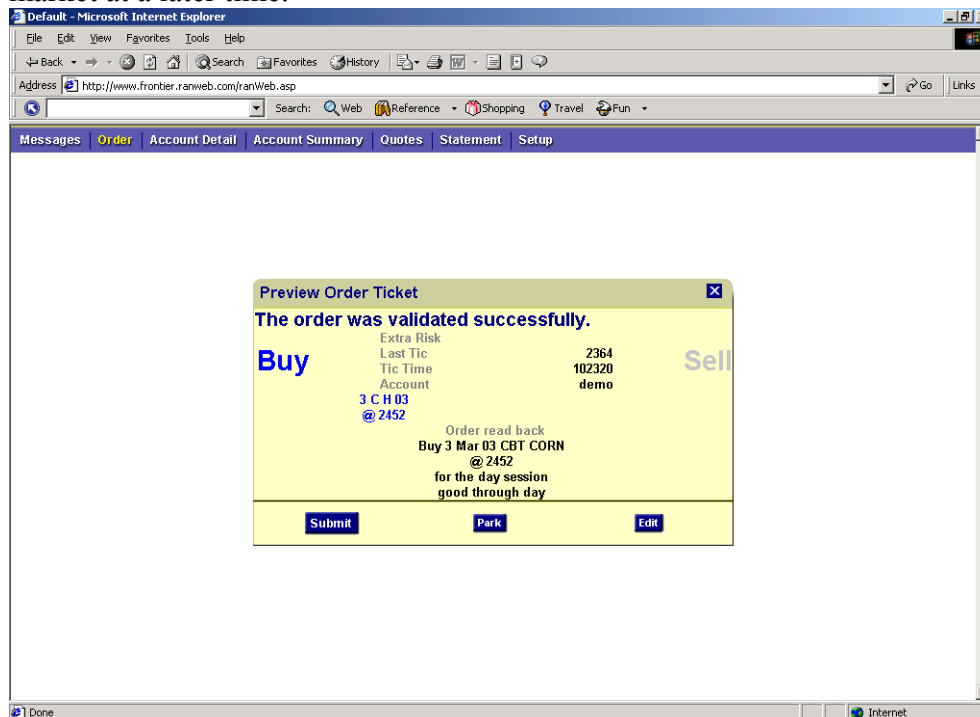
market at a later time.

Default - Microsoft Internet Explorer

File Edit View Favorites Tools Help

Back Search Favorites History

Address http://www.frontier.ranweb.com/ranWeb.asp Go Links

Search: Web Reference Shopping Travel Fun

Messages | Order | Account Detail | Account Summary | Quotes | Statement | Setup

Preview Order Ticket

The order was validated successfully.

Buy

Extra Risk
Last Tic 2364
Tic Time 102320
Account demo

Sell

3 C H 03
@ 2452

Order read back
Buy 3 Mar 03 CBT CORN
@ 2452
for the day session
good through day

Submit Park Edit

Done Internet